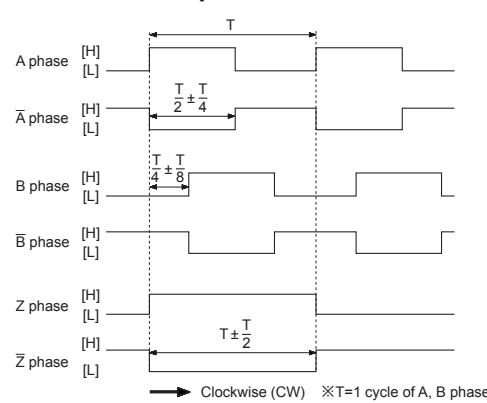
T

A phase [H] [L]

$\overline{A}$ phase [H] [L]

$\frac{T}{2} \pm \frac{T}{4}$

B phase [H] [L]

$\frac{T}{4} \pm \frac{T}{8}$

$\overline{B}$ phase [H] [L]

Z phase [H] [L]

$\overline{Z}$ phase [H] [L]

$T \pm \frac{T}{2}$

Clockwise (CW) ※T=1 cycle of A, B phase